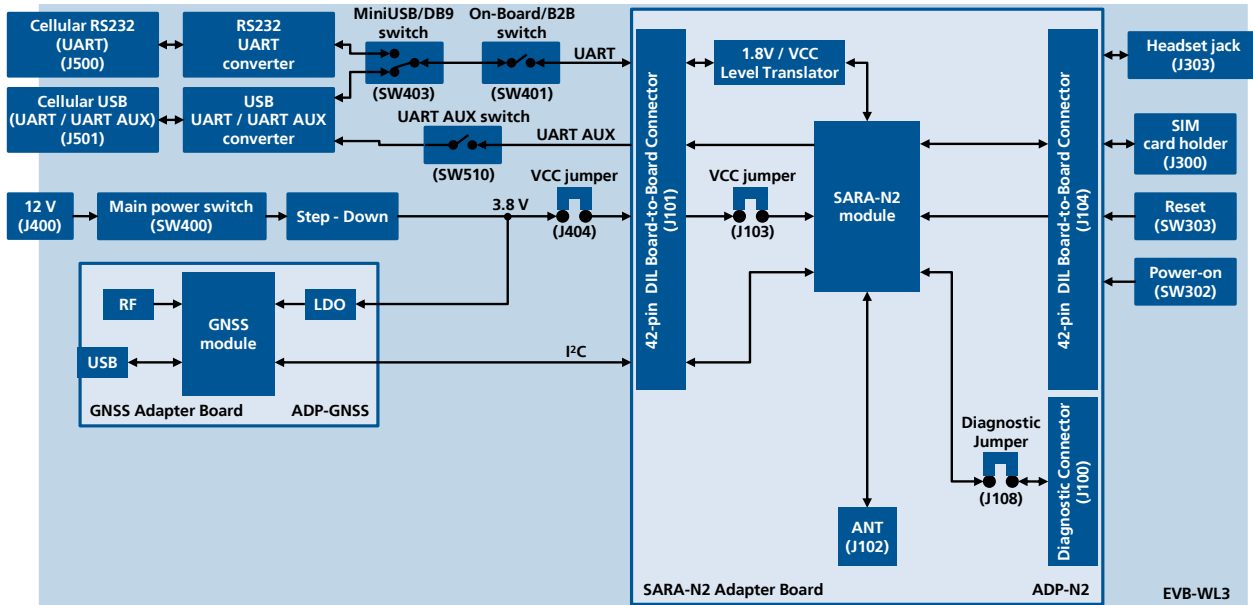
Cellular RS232 (UART) (J500)

RS232 UART converter

MiniUSB/DB9 switch

(SW403)

On-Board/B2B switch

(SW401)

UART

1.8V / VCC Level Translator

Headset jack (J303)

Cellular USB (UART / UART AUX) (J501)

USB UART / UART AUX converter

UART AUX switch

(SW510)

UART AUX

SIM card holder (J300)

12 V (J400)

Main power switch (SW400)

Step - Down

3.8 V

VCC jumper

(J404)

42-pin DIL Board-to-Board Connector (J101)

VCC jumper

(J103)

SARA-N2 module

42-pin DIL Board-to-Board Connector (J104)

Reset (SW303)

Power-on (SW302)

RF

GNSS module

LDO

USB

$I^2C$

GNSS Adapter Board

ADP-GNSS

Diagnostic Jumper

(J108)

Diagnostic Connector (J100)

ANT (J102)

SARA-N2 Adapter Board

ADP-N2

EVB-WL3